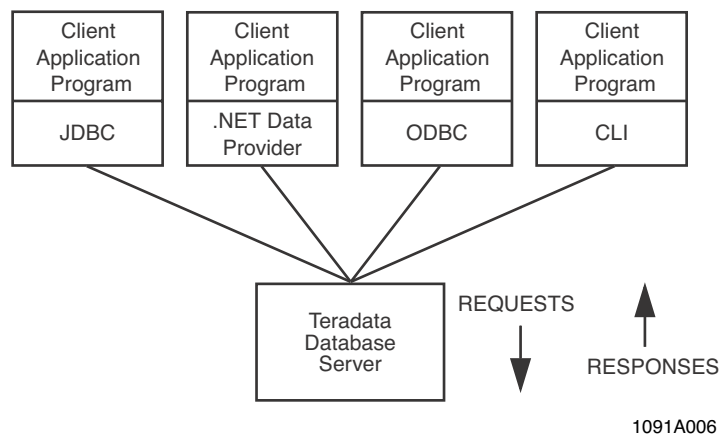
Client Application Program

JDBC

Client Application Program

.NET Data Provider

Client Application Program

ODBC

Client Application Program

CLI

Teradata Database Server

REQUESTS

RESPONSES

1091A006